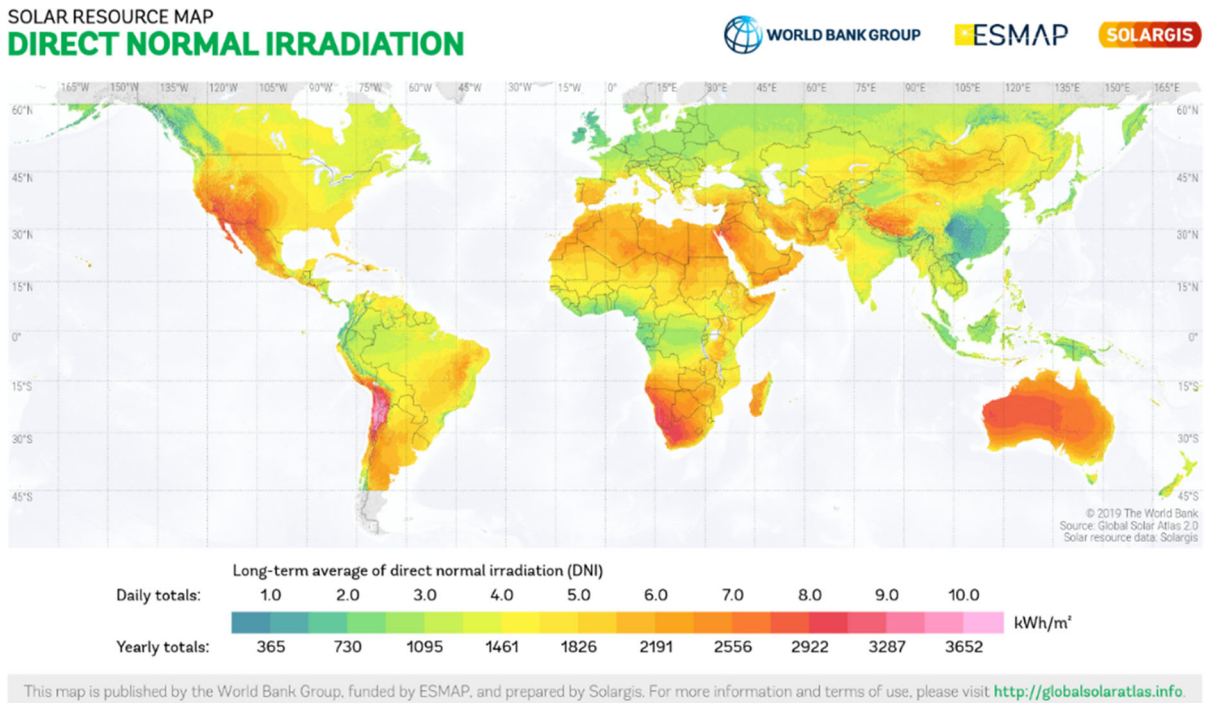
SOLAR RESOURCE MAP
DIRECT NORMAL IRRADIATION

WORLD BANK GROUP
ESMAP
SOLARGIS

165°W 150°W 135°W 120°W 105°W 90°W 75°W 60°W 45°W 30°W 15°W 0° 15°E 30°E 45°E 60°E 75°E 90°E 105°E 120°E 135°E 150°E 165°E

60°N
45°N
30°N
15°N
0°
15°S
30°S
45°S

© 2019 The World Bank
Source: Global Solar Atlas 2.0
Solar resource data: Solargis

Long-term average of direct normal irradiation (DNI)

| Daily totals: | 1.0 | 2.0 | 3.0 | 4.0 | 5.0 | 6.0 | 7.0 | 8.0 | 9.0 | 10.0 | kWh/m² |
|---|---|---|---|---|---|---|---|---|---|---|---|
| Yearly totals: | 365 | 730 | 1095 | 1461 | 1826 | 2191 | 2556 | 2922 | 3287 | 3652 | |

This map is published by the World Bank Group, funded by ESMAP, and prepared by Solargis. For more information and terms of use, please visit http://globalsolaratlas.info.